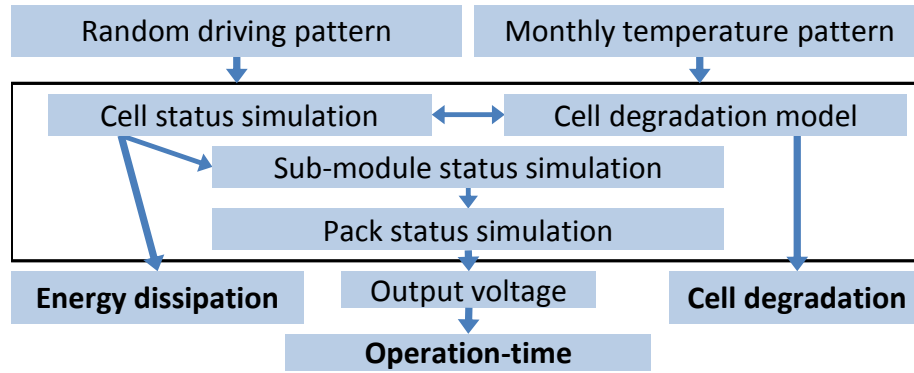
Random driving pattern

Monthly temperature pattern

Cell status simulation

Cell degradation model

Sub-module status simulation

Pack status simulation

Energy dissipation

Output voltage

Cell degradation

Operation-time